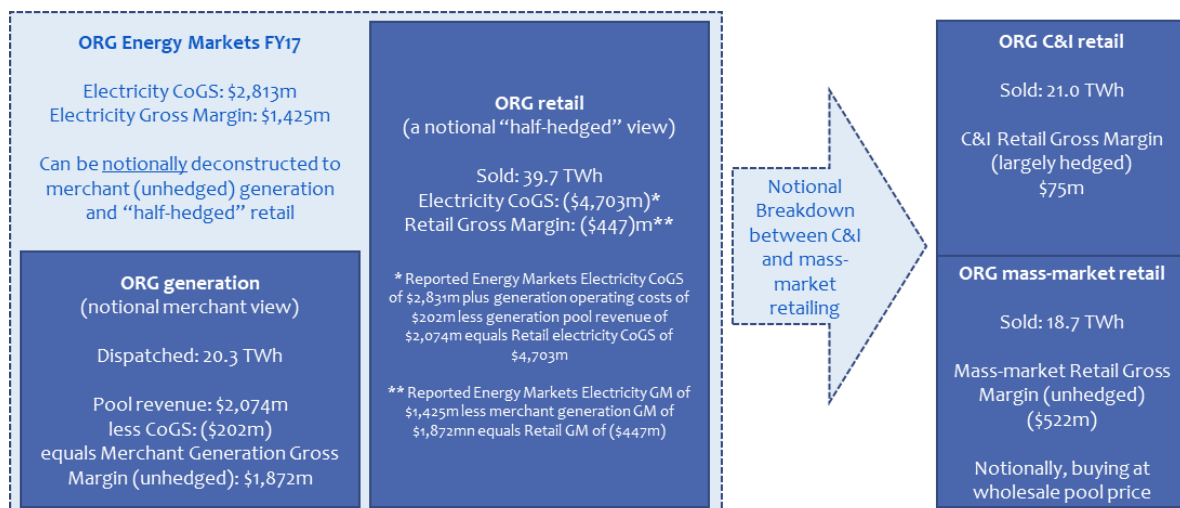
ORG Energy Markets FY17

Electricity CoGS: $2,813m
Electricity Gross Margin: $1,425m

Can be notionally deconstructed to merchant (unhedged) generation and "half-hedged" retail

ORG generation
(notional merchant view)

Dispatched: 20.3 TWh

Pool revenue: $2,074m
less CoGS: ($202m)
equals Merchant Generation Gross Margin (unhedged): $1,872m

ORG retail
(a notional "half-hedged" view)

Sold: 39.7 TWh
Electricity CoGS: ($4,703m)*
Retail Gross Margin: ($447)m**

* Reported Energy Markets Electricity CoGS of $2,831m plus generation operating costs of $202m less generation pool revenue of $2,074m equals Retail electricity CoGS of $4,703m

** Reported Energy Markets Electricity GM of $1,425m less merchant generation GM of $1,872mn equals Retail GM of ($447m)

Notional Breakdown between C&I and mass-market retailing

ORG C&I retail

Sold: 21.0 TWh

C&I Retail Gross Margin (largely hedged)
$75m

ORG mass-market retail

Sold: 18.7 TWh

Mass-market Retail Gross Margin (unhedged)
($522m)

Notionally, buying at wholesale pool price